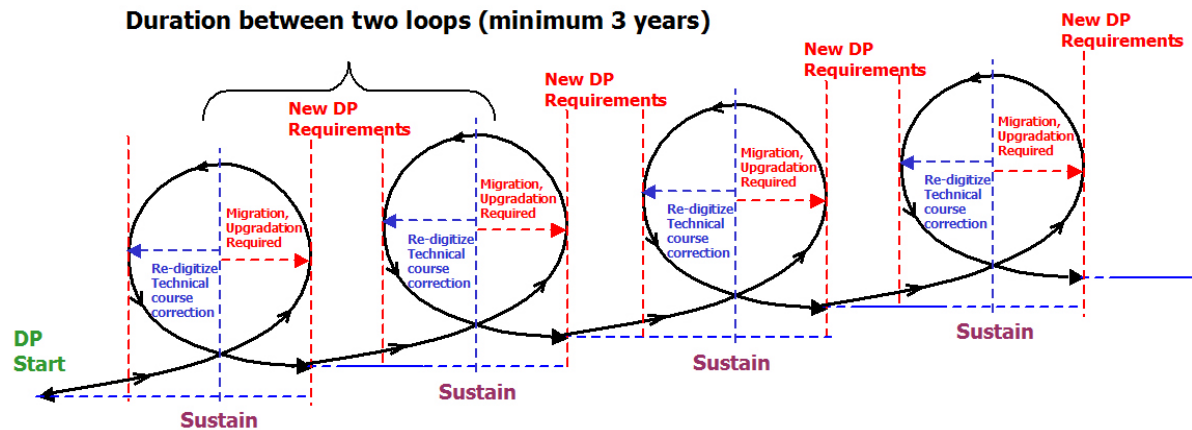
Duration between two loops (minimum 3 years)

New DP Requirements

New DP Requirements

New DP Requirements

New DP Requirements

Migration, Upgradation Required

Re-digitize Technical course correction

Migration, Upgradation Required

Re-digitize Technical course correction

Migration, Upgradation Required

Re-digitize Technical course correction

Migration, Upgradation Required

Re-digitize Technical course correction

DP Start

Sustain

Sustain

Sustain

Sustain